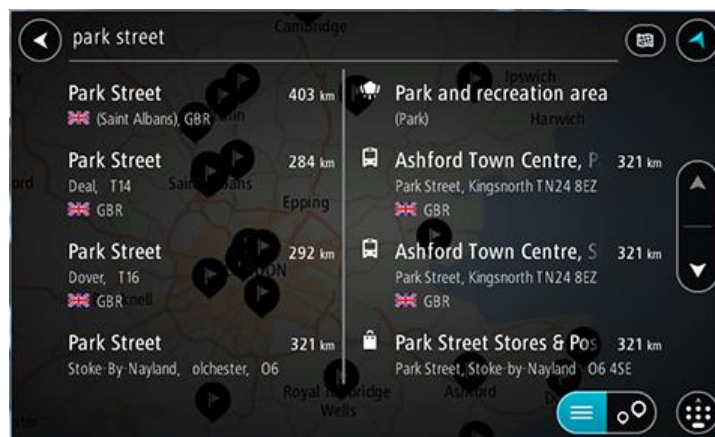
park street

Park Street
(Saint Albans), GBR
403 km

Park Street
Deal, T14
GBR
284 km

Park Street
Dover, T16
GBR
292 km

Park Street
Stoke-By-Nayland, olchester, O6
321 km

Park and recreation area
(Park)

Ashford Town Centre, P
Park Street, Kingsnorth TN24 8EZ
GBR
321 km

Ashford Town Centre, S
Park Street, Kingsnorth TN24 8EZ
GBR
321 km

Park Street Stores & Pos
Park Street, Stoke-by-Nayland O6 4SE
321 km

Cambridge
Ipswich
Harwich
Epping
Royal Tunbridge Wells
Ashford